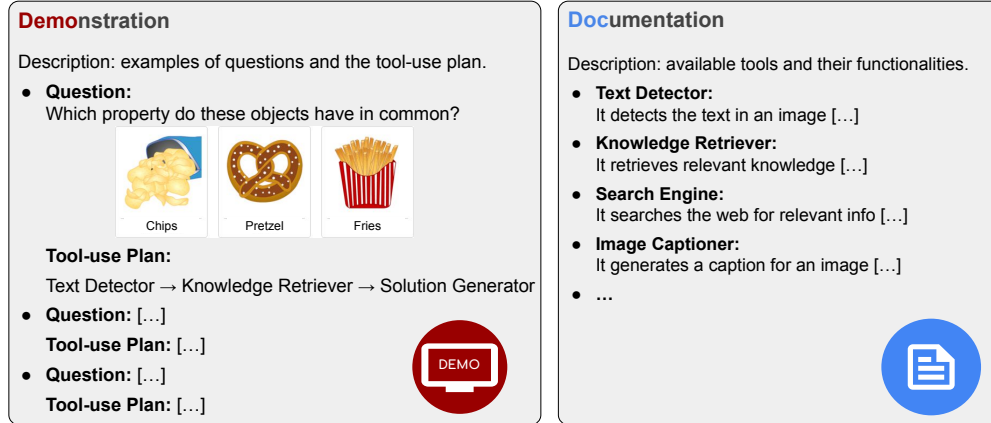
**Demonstration**

Description: examples of questions and the tool-use plan.

- **Question:**
Which property do these objects have in common?

Chips

Pretzel

Fries

**Tool-use Plan:**

Text Detector → Knowledge Retriever → Solution Generator

- **Question:** […]

**Tool-use Plan:** […]

- **Question:** […]

**Tool-use Plan:** […]

DEMO

**Documentation**

Description: available tools and their functionalities.

- **Text Detector:**
It detects the text in an image […]
- **Knowledge Retriever:**
It retrieves relevant knowledge […]
- **Search Engine:**
It searches the web for relevant info […]
- **Image Captioner:**
It generates a caption for an image […]
- **…**